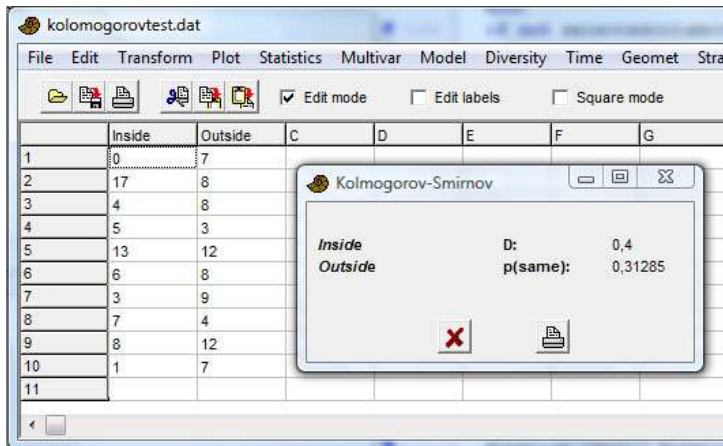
kolomogorovtest.dat

File Edit Transform Plot Statistics Multivar Model Diversity Time Geomet Stra

Edit mode Edit labels Square mode

| | Inside | Outside | C | D | E | F | G |
|---|---|---|---|---|---|---|---|
| 1 | 0 | 7 | | | | | |
| 2 | 17 | 8 | | | | | |
| 3 | 4 | 8 | | | | | |
| 4 | 5 | 3 | | | | | |
| 5 | 13 | 12 | | | | | |
| 6 | 6 | 8 | | | | | |
| 7 | 3 | 9 | | | | | |
| 8 | 7 | 4 | | | | | |
| 9 | 8 | 12 | | | | | |
| 10 | 1 | 7 | | | | | |
| 11 | | | | | | | |

Kolmogorov-Smirnov

Inside D: 0,4
Outside p(same): 0,31285